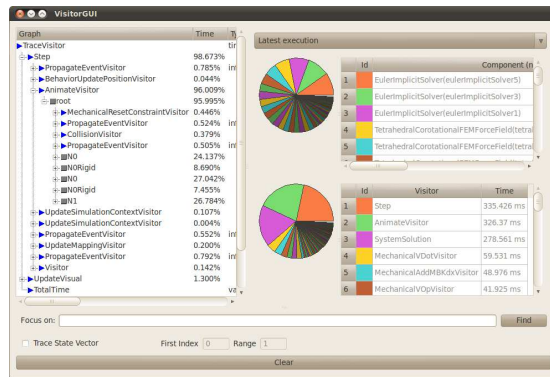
VisitorGUI

| Graph | Time | T |
|---|---|---|
| TraceVisitor | | tir |
| Step | 98.673% | |
| PropagateEventVisitor | 0.785% | in |
| BehaviorUpdatePositionVisitor | 0.044% | |
| AnimateVisitor | 96.009% | |
| root | 95.995% | |
| MechanicalResetConstraintVisitor | 0.446% | |
| PropagateEventVisitor | 0.524% | in |
| CollisionVisitor | 0.379% | |
| PropagateEventVisitor | 0.505% | in |
| N0 | 24.137% | |
| N0Rigid | 8.690% | |
| N0 | 27.042% | |
| N0Rigid | 7.455% | |
| N1 | 26.784% | |
| UpdateSimulationContextVisitor | 0.107% | |
| UpdateSimulationContextVisitor | 0.004% | |
| PropagateEventVisitor | 0.552% | in |
| UpdateMappingVisitor | 0.200% | |
| PropagateEventVisitor | 0.792% | in |
| Visitor | 0.142% | |
| UpdateVisual | 1.300% | |
| TotalTime | | va |

Latest execution

| | Id | Component (n |
|---|---|---|
| 1 | | EulerImplicitSolver(eulerImplicitSolver5) |
| 2 | | EulerImplicitSolver(eulerImplicitSolver3) |
| 3 | | EulerImplicitSolver(eulerImplicitSolver1) |
| 4 | | TetrahedralCorotationalFEMForceField(tetra |
| 5 | | TetrahedralCorotationalFEMForceField(tetra |

| | Id | Visitor | Time |
|---|---|---|---|
| 1 | | Step | 335.426 ms |
| 2 | | AnimateVisitor | 326.37 ms |
| 3 | | SystemSolution | 278.561 ms |
| 4 | | MechanicalVDotVisitor | 59.531 ms |
| 5 | | MechanicalAddMBKdxVisitor | 48.976 ms |
| 6 | | MechanicalVOpVisitor | 41.925 ms |

Focus on: Find

Trace State Vector First Index 0 Range 1

Clear